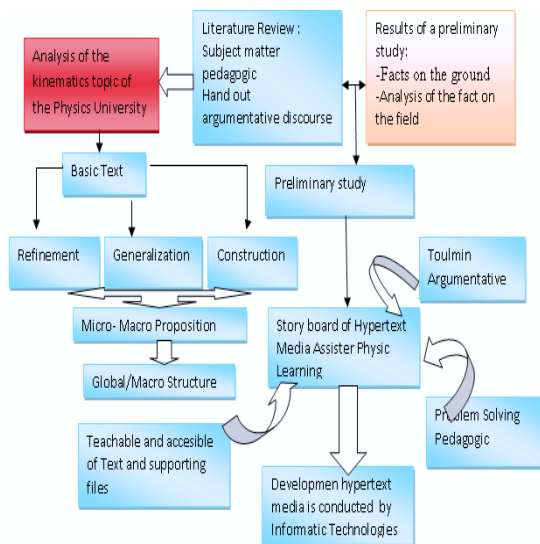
Literature Review : Subject matter pedagogic Hand out argumentative discourse

Results of a preliminary study:
-Facts on the ground
-Analysis of the fact on the field

Analysis of the kinematics topic of the Physics University

Basic Text

Preliminary study

Refinement

Generalization

Construction

Toulmin Argumentative

Micro- Macro Proposition

Story board of Hypertext Media Assister Physic Learning

Global/Macro Structure

Problem Solving Pedagogic

Teachable and accesible of Text and supporting files

Developmen hypertext media is conducted by Informatic Technologies